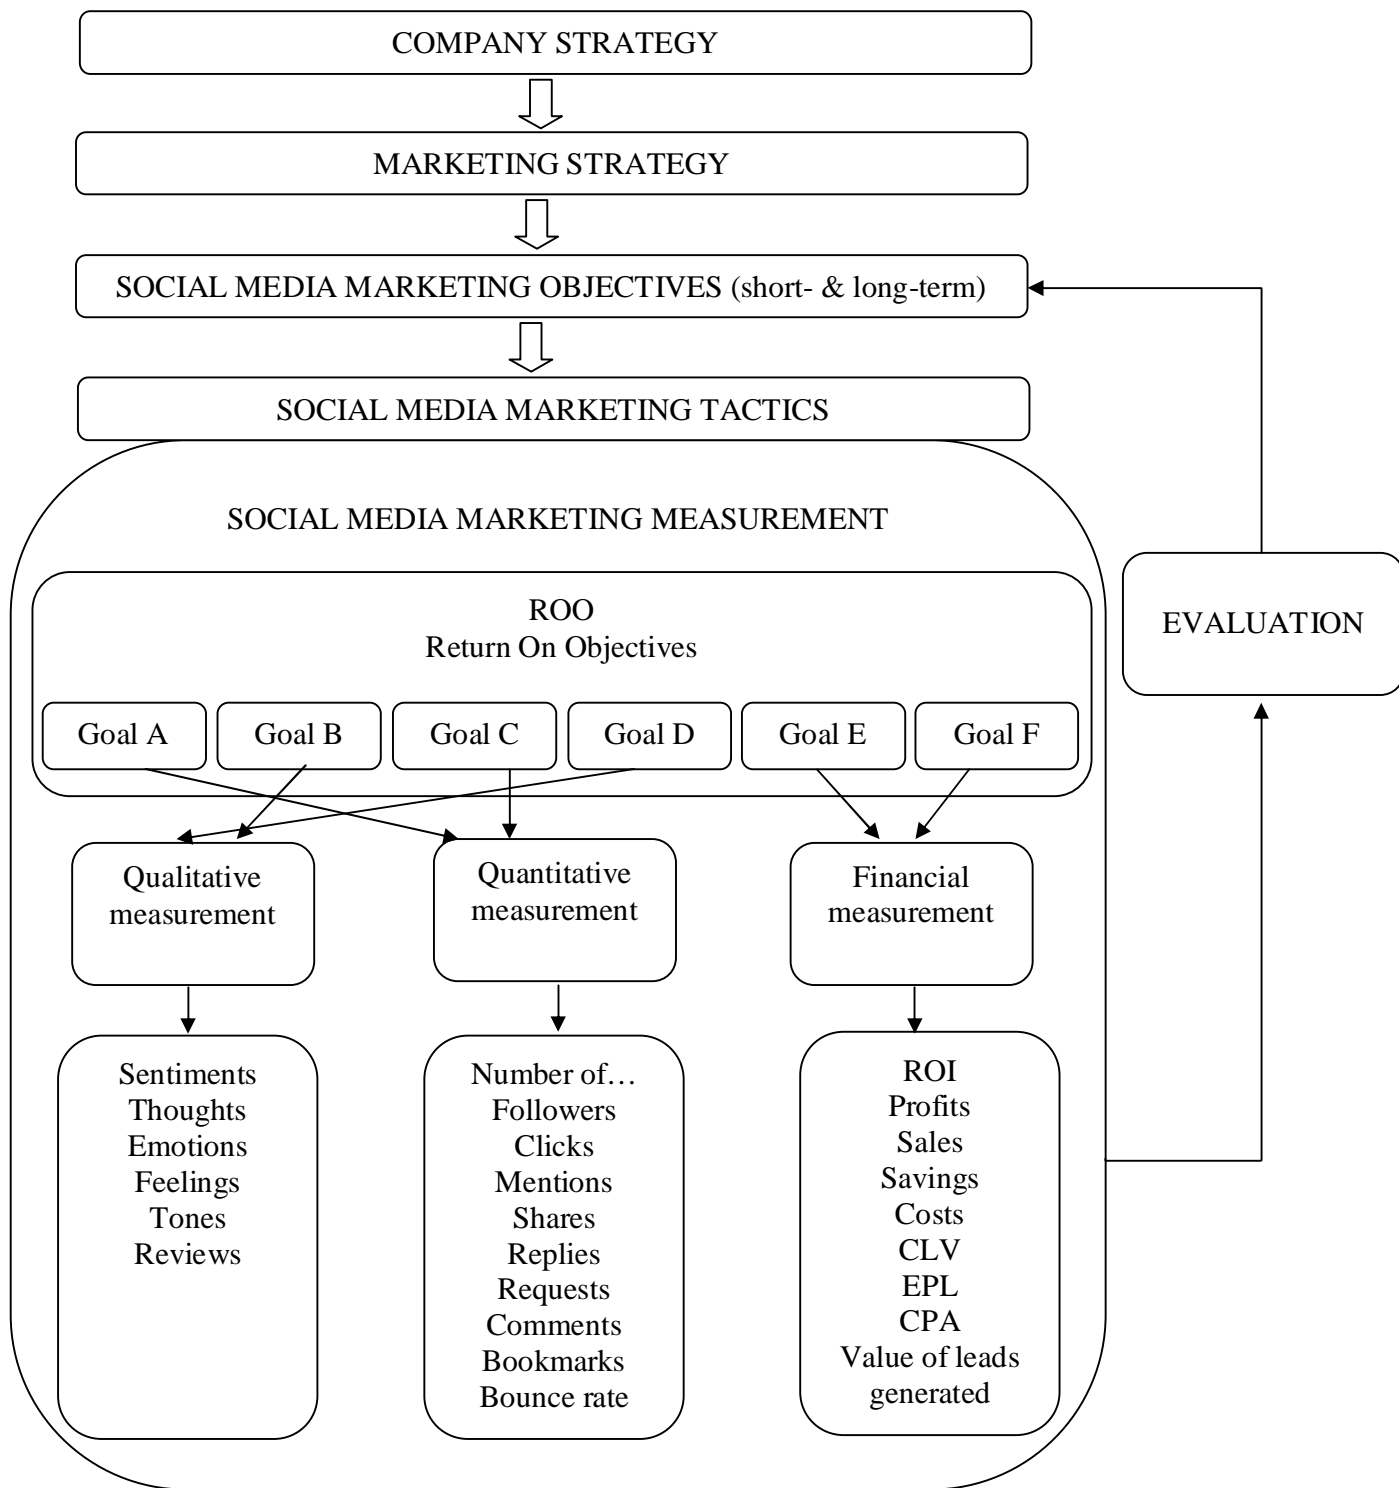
COMPANY STRATEGY

MARKETING STRATEGY

SOCIAL MEDIA MARKETING OBJECTIVES (short- & long-term)

SOCIAL MEDIA MARKETING TACTICS

SOCIAL MEDIA MARKETING MEASUREMENT

ROO
Return On Objectives

Goal A

Goal B

Goal C

Goal D

Goal E

Goal F

Qualitative measurement

Quantitative measurement

Financial measurement

Sentiments
Thoughts
Emotions
Feelings
Tones
Reviews

Number of…
Followers
Clicks
Mentions
Shares
Replies
Requests
Comments
Bookmarks
Bounce rate

ROI
Profits
Sales
Savings
Costs
CLV
EPL
CPA
Value of leads generated

EVALUATION